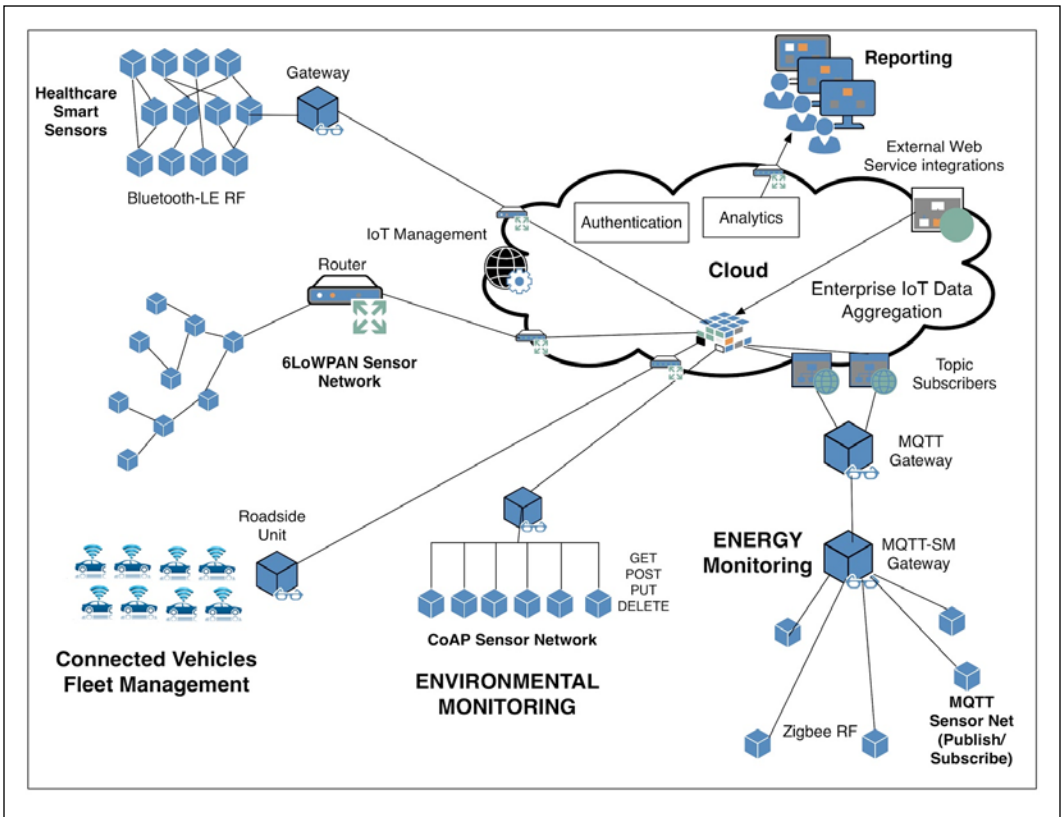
Healthcare Smart Sensors

Gateway

Bluetooth-LE RF

Reporting

External Web Service integrations

Authentication

Analytics

IoT Management

Cloud

Router

Enterprise IoT Data Aggregation

6LoWPAN Sensor Network

Topic Subscribers

MQTT Gateway

Roadside Unit

ENERGY Monitoring

MQTT-SM Gateway

GET
POST
PUT
DELETE

CoAP Sensor Network

Connected Vehicles Fleet Management

ENVIRONMENTAL MONITORING

Zigbee RF

MQTT Sensor Net (Publish/ Subscribe)